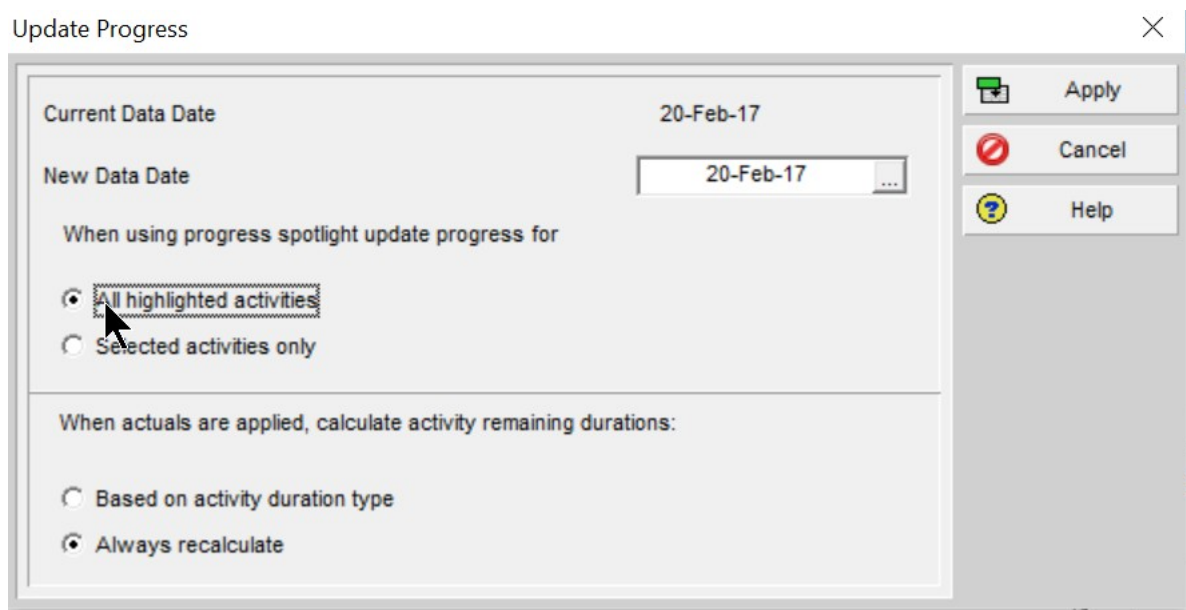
Update Progress

Current Data Date 20-Feb-17

New Data Date 20-Feb-17 ...

When using progress spotlight update progress for

All highlighted activities

Selected activities only

When actuals are applied, calculate activity remaining durations:

Based on activity duration type

Always recalculate

Apply

Cancel

Help